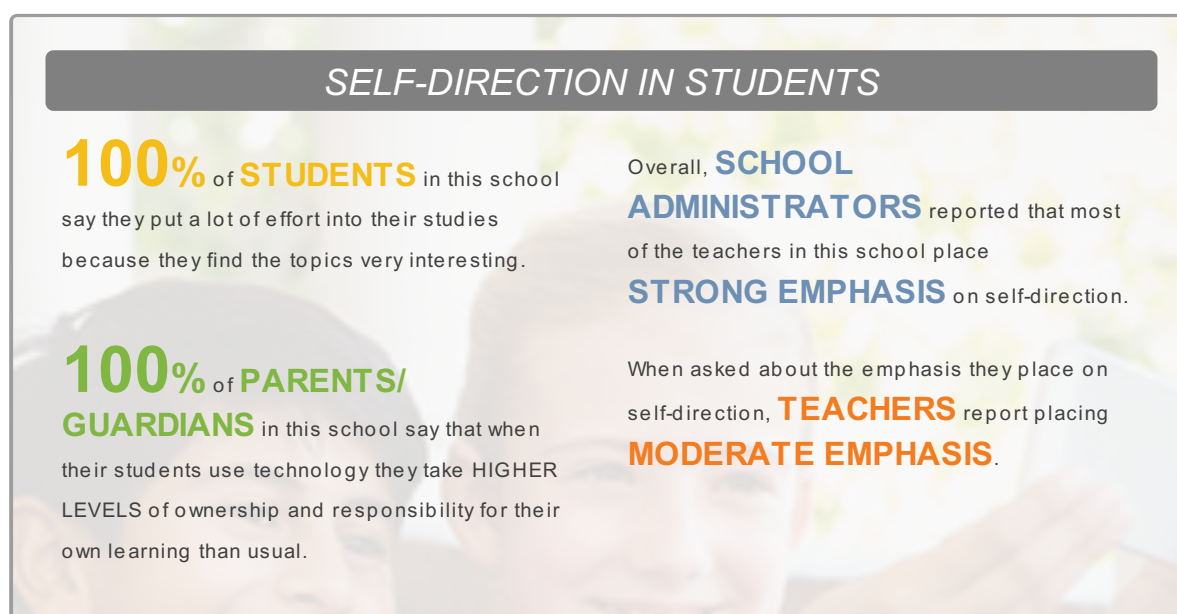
SELF-DIRECTION IN STUDENTS

100% of STUDENTS in this school say they put a lot of effort into their studies because they find the topics very interesting.

100% of PARENTS/ GUARDIANS in this school say that when their students use technology they take HIGHER LEVELS of ownership and responsibility for their own learning than usual.

Overall, SCHOOL ADMINISTRATORS reported that most of the teachers in this school place STRONG EMPHASIS on self-direction.

When asked about the emphasis they place on self-direction, TEACHERS report placing MODERATE EMPHASIS.